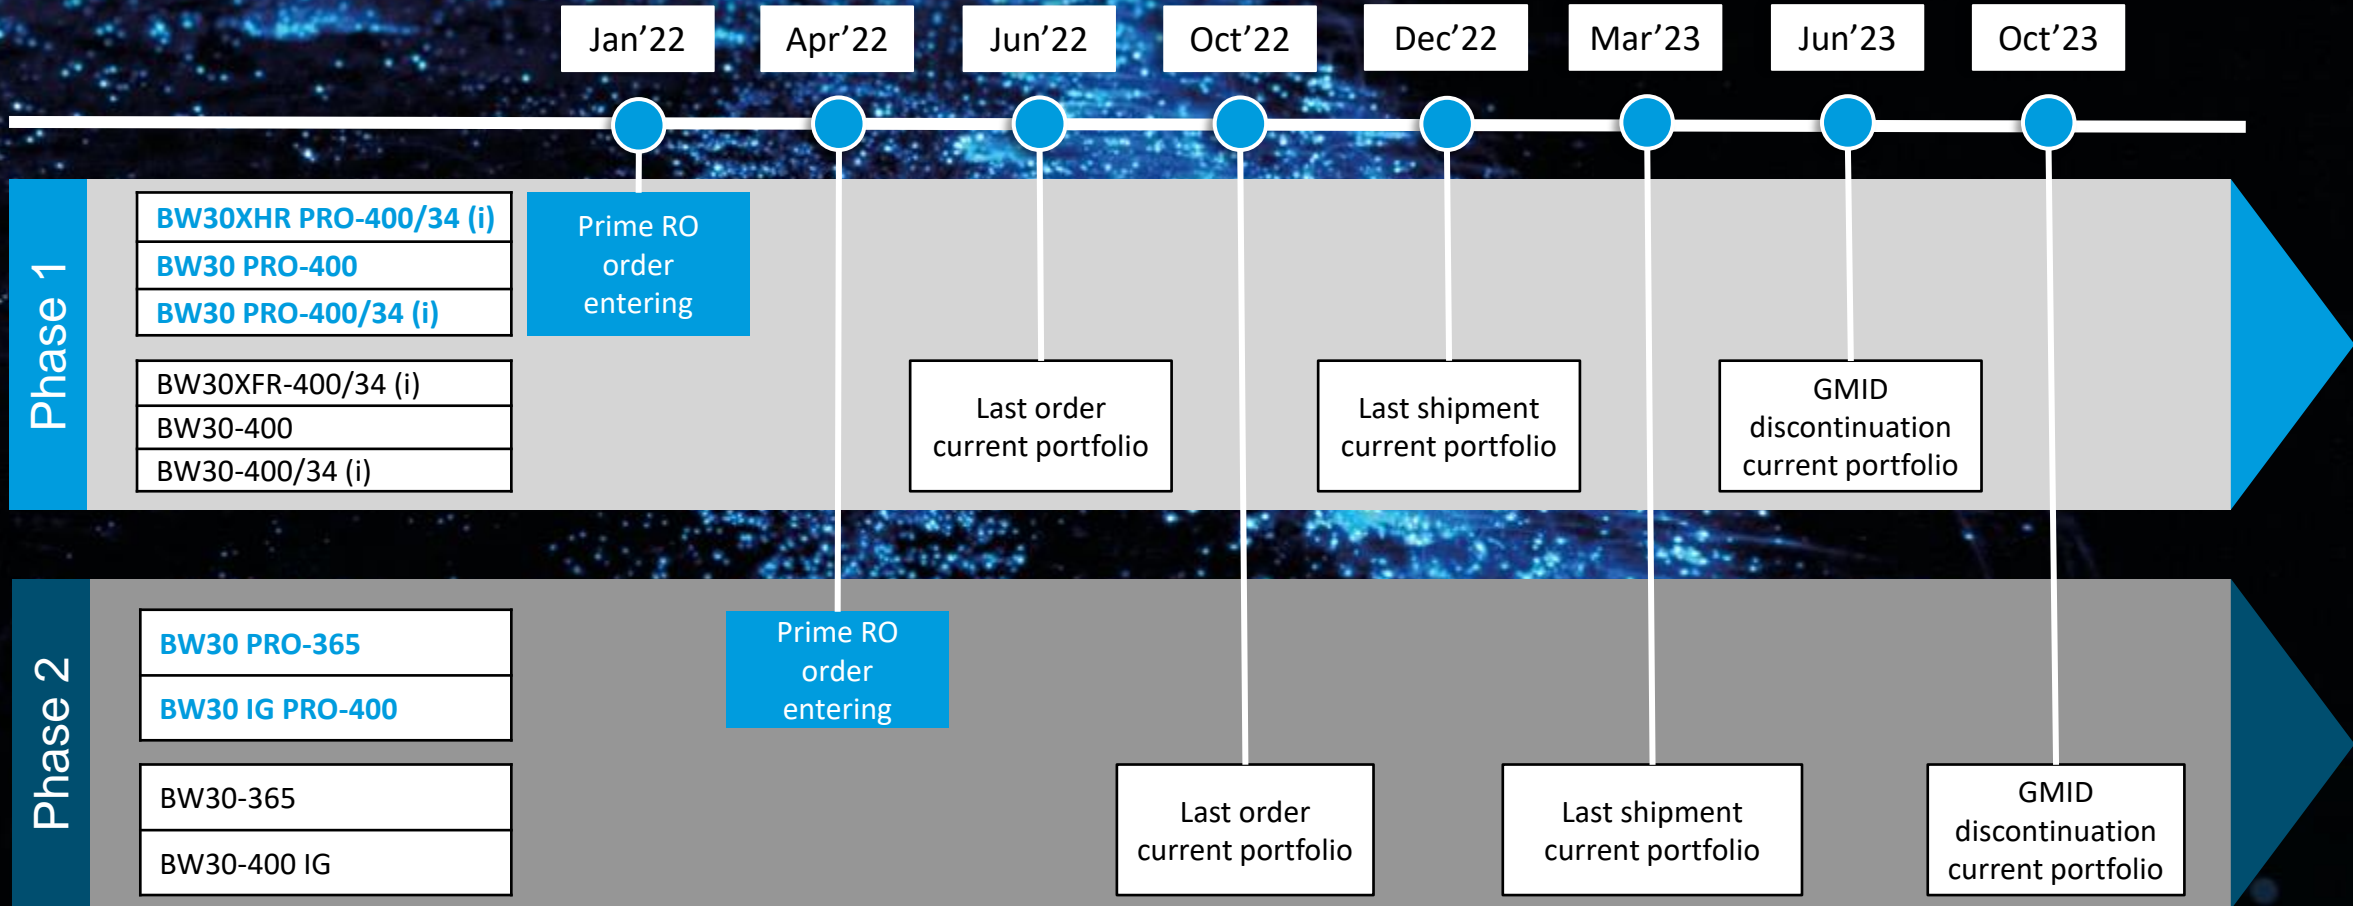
Jan’22
Apr’22
Jun’22
Oct’22
Dec’22
Mar’23
Jun’23
Oct’23

Phase 1

BW30XHR PRO-400/34 (i)
BW30 PRO-400
BW30 PRO-400/34 (i)

Prime RO order entering

BW30XFR-400/34 (i)
BW30-400
BW30-400/34 (i)

Last order current portfolio

Last shipment current portfolio

GMID discontinuation current portfolio

Phase 2

BW30 PRO-365
BW30 IG PRO-400

Prime RO order entering

BW30-365
BW30-400 IG

Last order current portfolio

Last shipment current portfolio

GMID discontinuation current portfolio